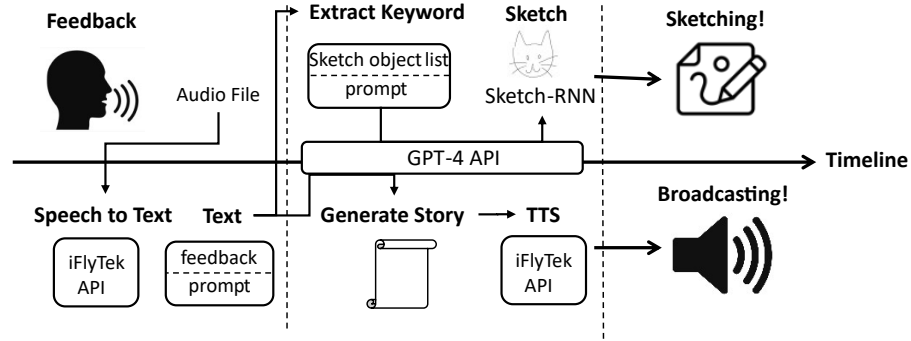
Feedback

Audio File

Extract Keyword

Sketch object list

prompt

Sketch

Sketch-RNN

Sketching!

GPT-4 API

Timeline

Speech to Text

Text

Generate Story

TTS

Broadcasting!

iFlyTek API

feedback

prompt

iFlyTek API